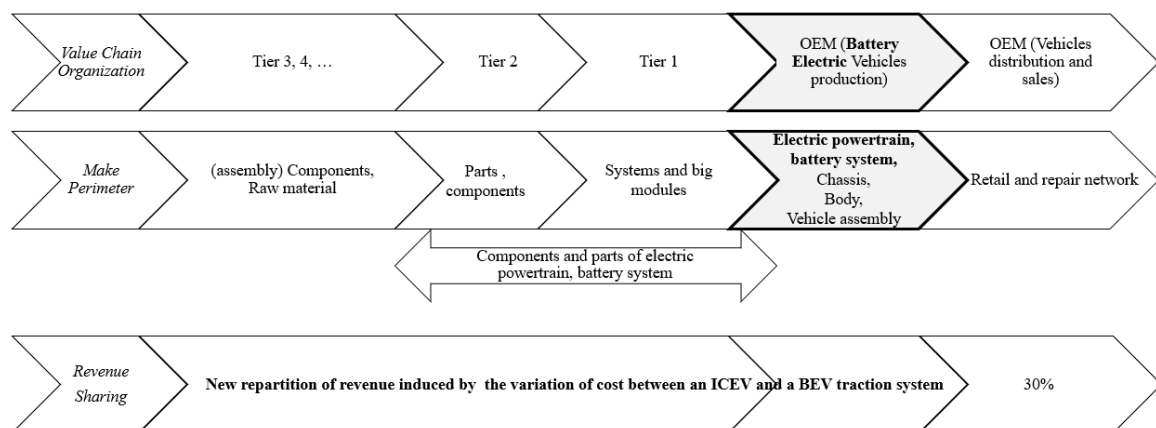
Value Chain Organization

Tier 3, 4, …

Tier 2

Tier 1

OEM (**Battery Electric** Vehicles production)

OEM (Vehicles distribution and sales)

Make Perimeter

(assembly) Components, Raw material

Parts , components

Systems and big modules

**Electric powertrain, battery system,** Chassis, Body, Vehicle assembly

Retail and repair network

Components and parts of electric powertrain, battery system

Revenue Sharing

**New repartition of revenue induced by the variation of cost between an ICEV and a BEV traction system**

30%